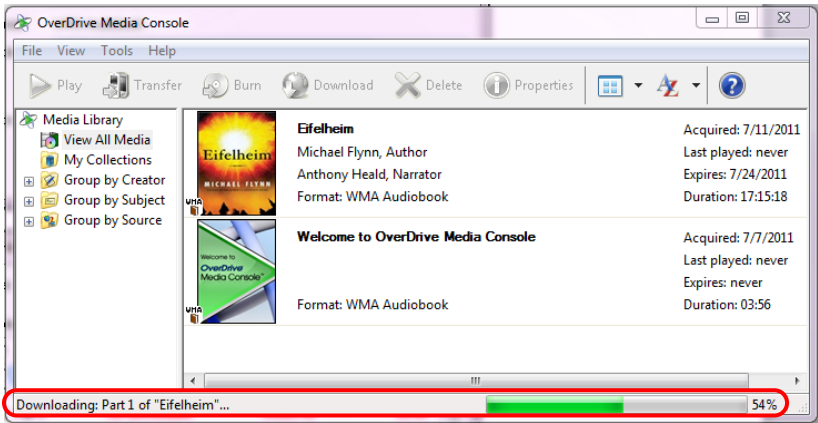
OverDrive Media Console

File View Tools Help

Play Transfer Burn Download Delete Properties

Media Library
View All Media
My Collections
Group by Creator
Group by Subject
Group by Source

Eifelheim
MICHAEL FLYNN
WMA

Eifelheim
Michael Flynn, Author
Anthony Heald, Narrator
Format: WMA Audiobook

Acquired: 7/11/2011
Last played: never
Expires: 7/24/2011
Duration: 17:15:18

Welcome to
OverDrive
Media Console
WMA

Welcome to OverDrive Media Console
Format: WMA Audiobook

Acquired: 7/7/2011
Last played: never
Expires: never
Duration: 03:56

Downloading: Part 1 of "Eifelheim"...
54%